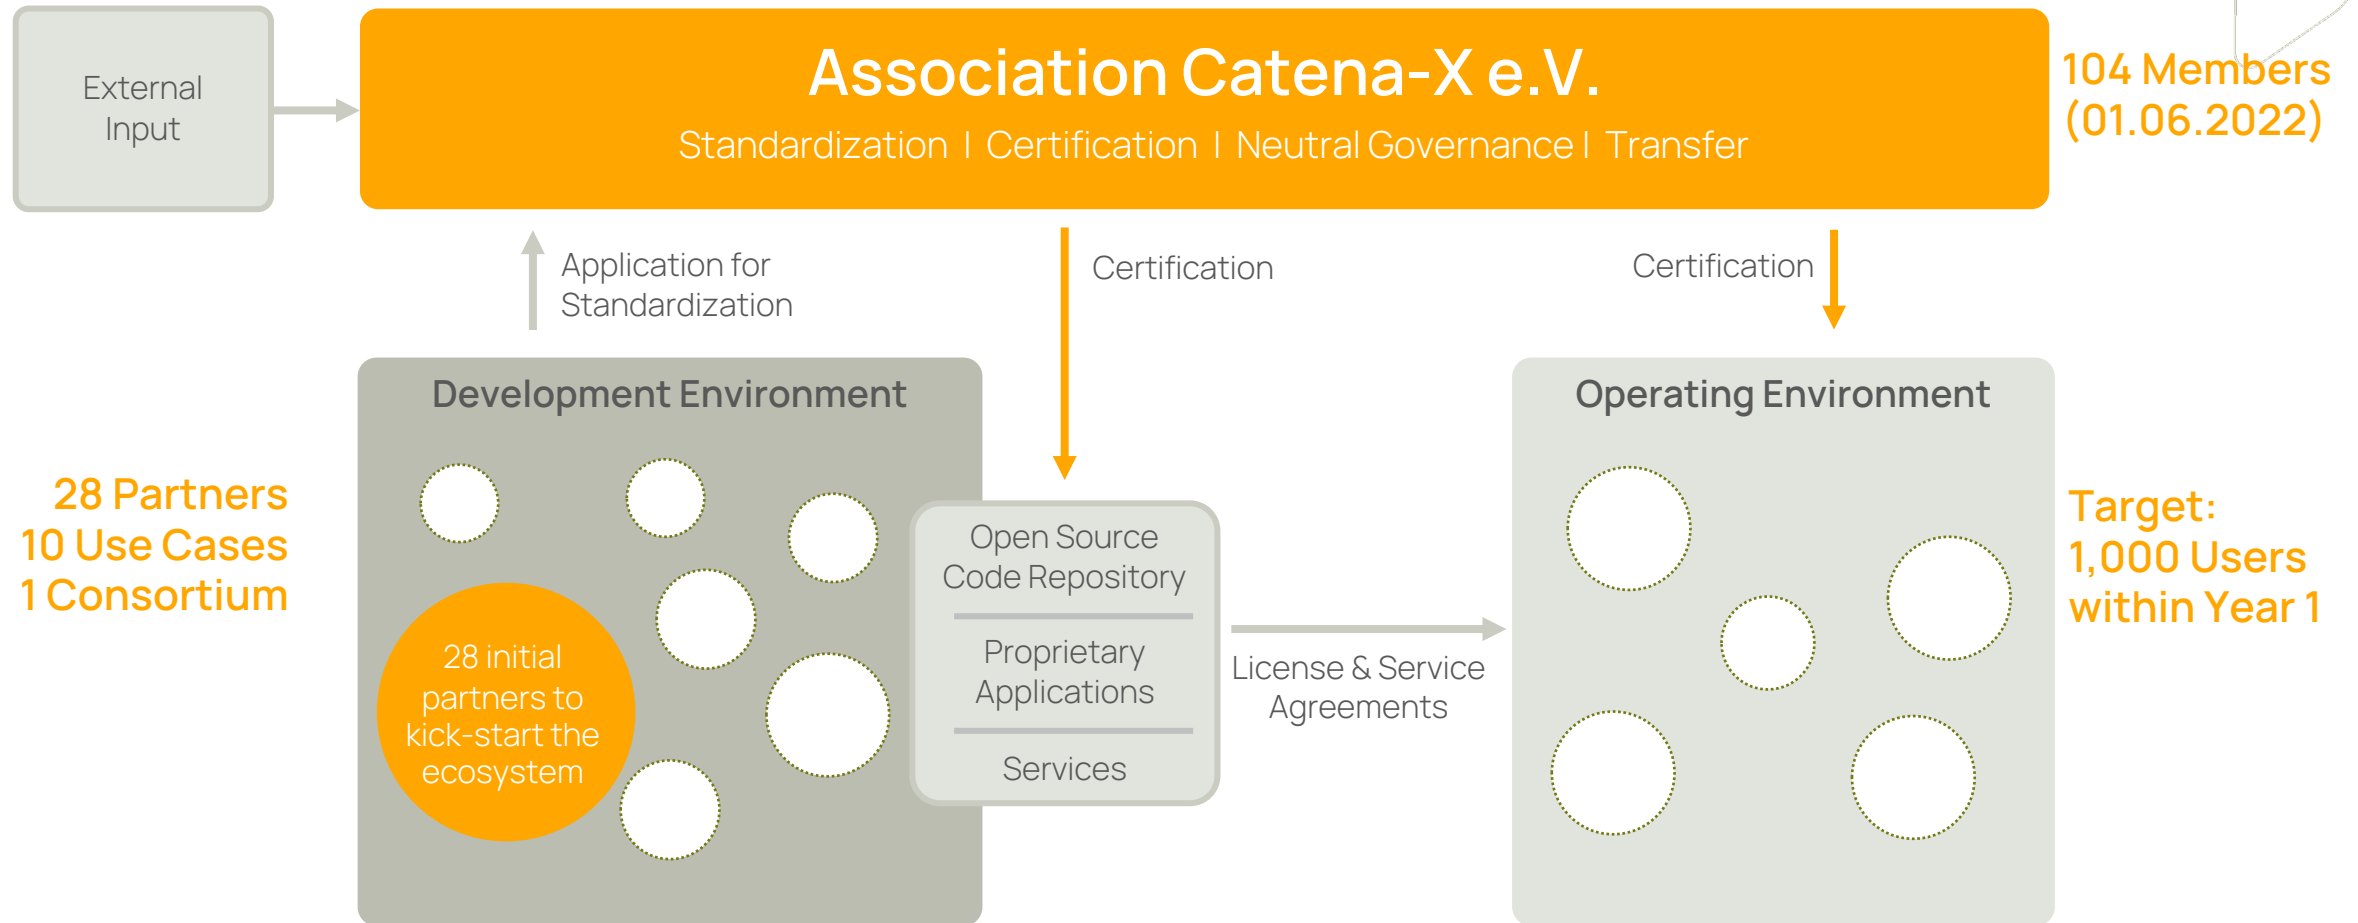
External Input

Association Catena-X e.V.

Standardization I Certification I Neutral Governance I Transfer

104 Members (01.06.2022)

Application for Standardization

Certification

Certification

Development Environment

Operating Environment

28 Partners
10 Use Cases
1 Consortium

28 initial partners to kick-start the ecosystem

Open Source Code Repository

Proprietary Applications

Services

License & Service Agreements

Target: 1,000 Users within Year 1